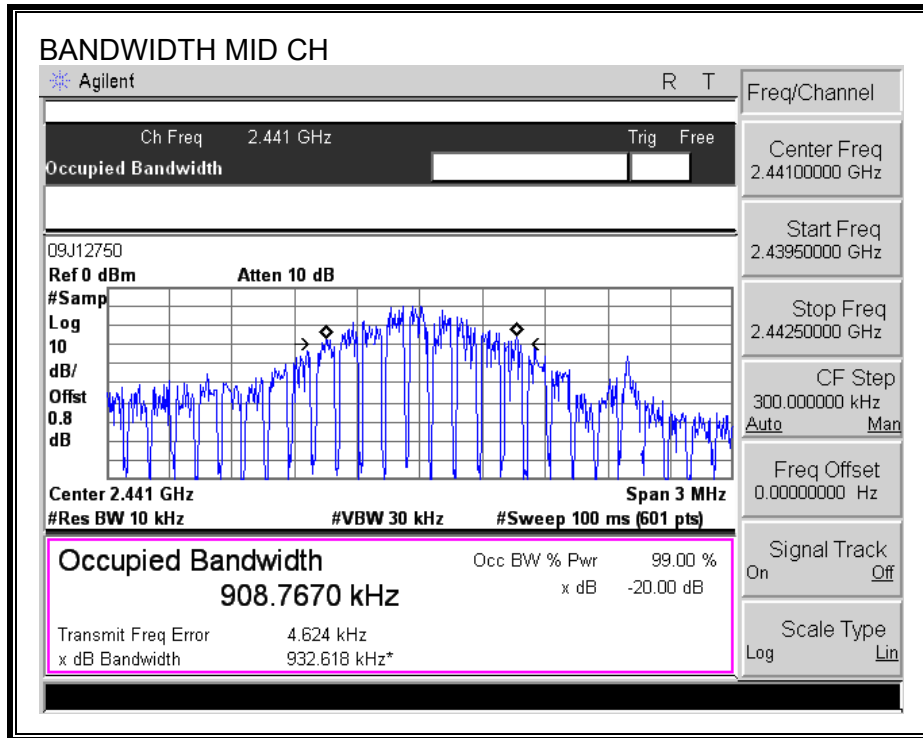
BANDWIDTH MID CH

Agilent R T

Ch Freq 2.441 GHz Trig Free

Occupied Bandwidth

09J12750

Ref 0 dBm Atten 10 dB

#Samp
Log
10
dB/
Offst
0.8
dB

Center 2.441 GHz Span 3 MHz

#Res BW 10 kHz #VBW 30 kHz #Sweep 100 ms (601 pts)

Occupied Bandwidth
908.7670 kHz

Occ BW % Pwr 99.00 %
x dB -20.00 dB

Transmit Freq Error 4.624 kHz
x dB Bandwidth 932.618 kHz*

Freq/Channel

Center Freq
2.44100000 GHz

Start Freq
2.43950000 GHz

Stop Freq
2.44250000 GHz

CF Step
300.000000 kHz
Auto Man

Freq Offset
0.00000000 Hz

Signal Track
On Off

Scale Type
Log Lin